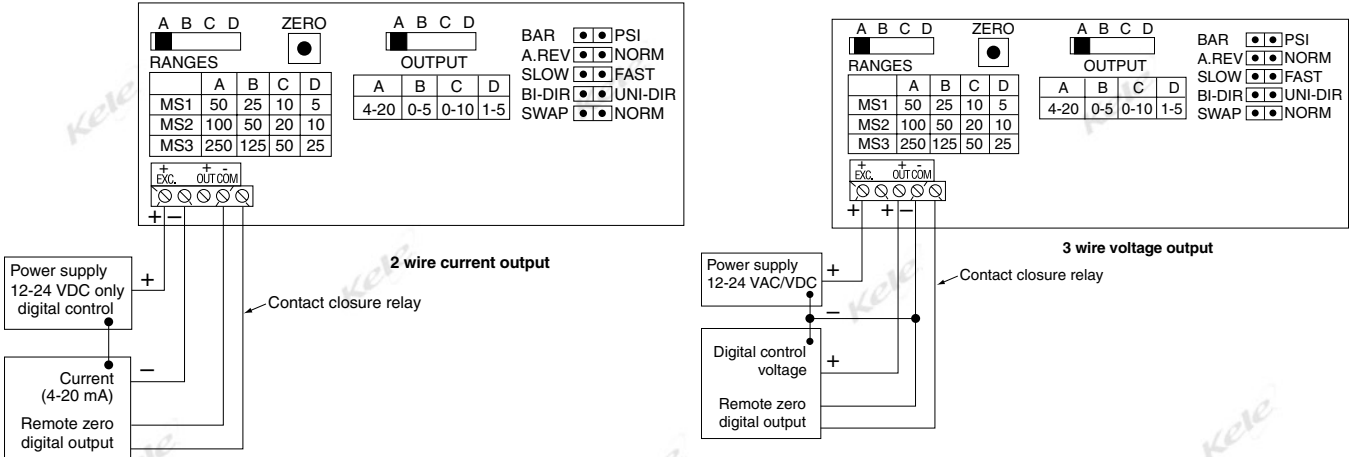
A B C D

RANGES

| | A | B | C | D |
|---|---|---|---|---|
| MS1 | 50 | 25 | 10 | 5 |
| MS2 | 100 | 50 | 20 | 10 |
| MS3 | 250 | 125 | 50 | 25 |

ZERO

A B C D

OUTPUT

| A | B | C | D |
|---|---|---|---|
| 4-20 | 0-5 | 0-10 | 1-5 |

BAR PSI
A.REV NORM
SLOW FAST
BI-DIR UNI-DIR
SWAP NORM

+ EXC. + - OUT COM

+ −

Power supply 12-24 VDC only digital control

+

2 wire current output

Contact closure relay

−

Current (4-20 mA)

Remote zero digital output

Kele

A B C D

RANGES

| | A | B | C | D |
|---|---|---|---|---|
| MS1 | 50 | 25 | 10 | 5 |
| MS2 | 100 | 50 | 20 | 10 |
| MS3 | 250 | 125 | 50 | 25 |

ZERO

A B C D

OUTPUT

| A | B | C | D |
|---|---|---|---|
| 4-20 | 0-5 | 0-10 | 1-5 |

BAR PSI
A.REV NORM
SLOW FAST
BI-DIR UNI-DIR
SWAP NORM

+ EXC. + - OUT COM

+ + −

3 wire voltage output

Power supply 12-24 VAC/VDC

+

Contact closure relay

−

Digital control voltage

+

Remote zero digital output

Kele